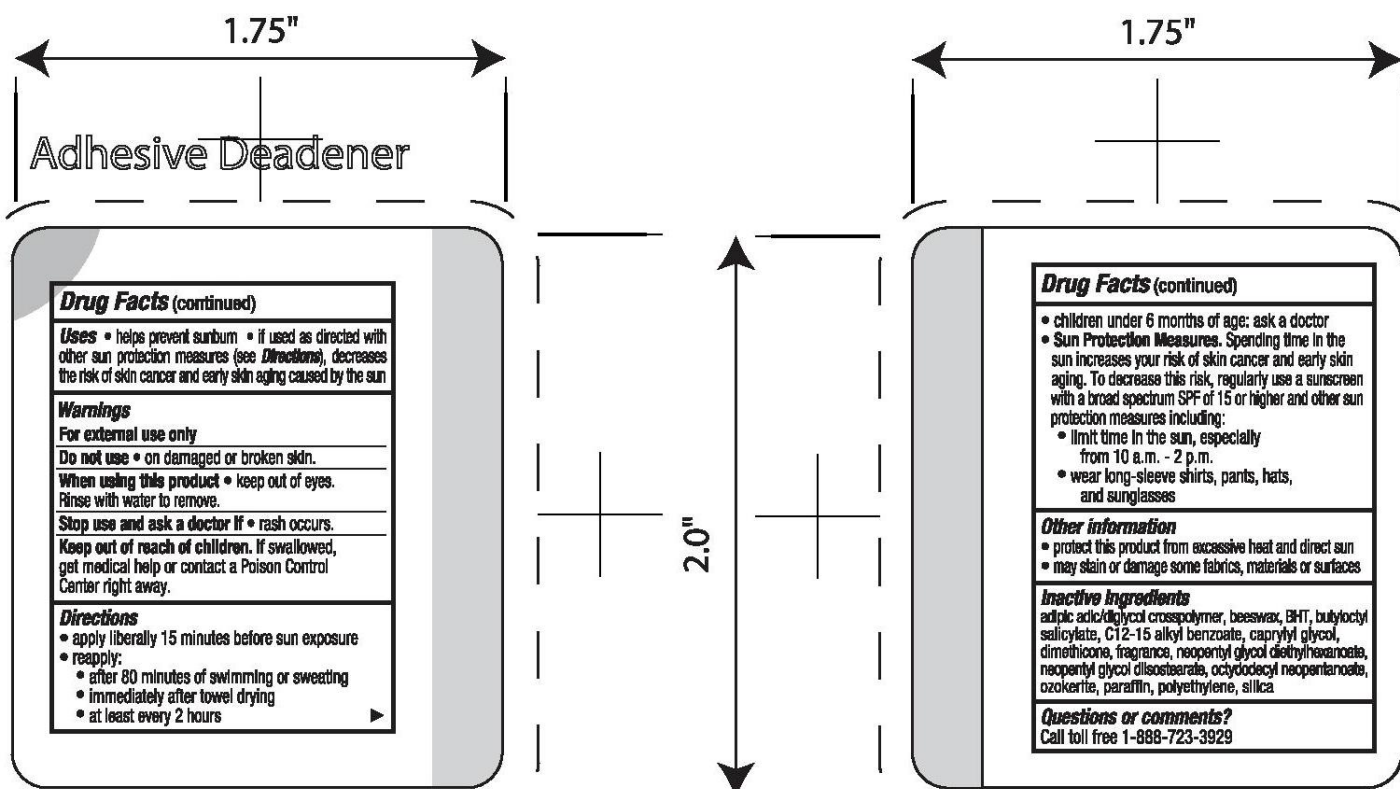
1.75"

Adhesive Deadener

**Drug Facts** (continued)

**Uses** • helps prevent sunburn • if used as directed with other sun protection measures (see **Directions**), decreases the risk of skin cancer and early skin aging caused by the sun

**Warnings**

**For external use only**

**Do not use** • on damaged or broken skin.

**When using this product** • keep out of eyes. Rinse with water to remove.

**Stop use and ask a doctor if** • rash occurs.

**Keep out of reach of children.** If swallowed, get medical help or contact a Poison Control Center right away.

**Directions**
• apply liberally 15 minutes before sun exposure
• reapply:
• after 80 minutes of swimming or sweating
• immediately after towel drying
• at least every 2 hours ▶

2.0"

1.75"

**Drug Facts** (continued)

• children under 6 months of age: ask a doctor
• **Sun Protection Measures.** Spending time in the sun increases your risk of skin cancer and early skin aging. To decrease this risk, regularly use a sunscreen with a broad spectrum SPF of 15 or higher and other sun protection measures including:
• limit time in the sun, especially from 10 a.m. - 2 p.m.
• wear long-sleeve shirts, pants, hats, and sunglasses

**Other information**
• protect this product from excessive heat and direct sun
• may stain or damage some fabrics, materials or surfaces

**Inactive ingredients**
adipic acid/diglycol crosspolymer, beeswax, BHT, butyloctyl salicylate, C12-15 alkyl benzoate, caprylyl glycol, dimethicone, fragrance, neopentyl glycol diethylhexanoate, neopentyl glycol diisostearate, octyldodecyl neopentanoate, ozokerite, paraffin, polyethylene, silica

**Questions or comments?**
Call toll free 1-888-723-3929